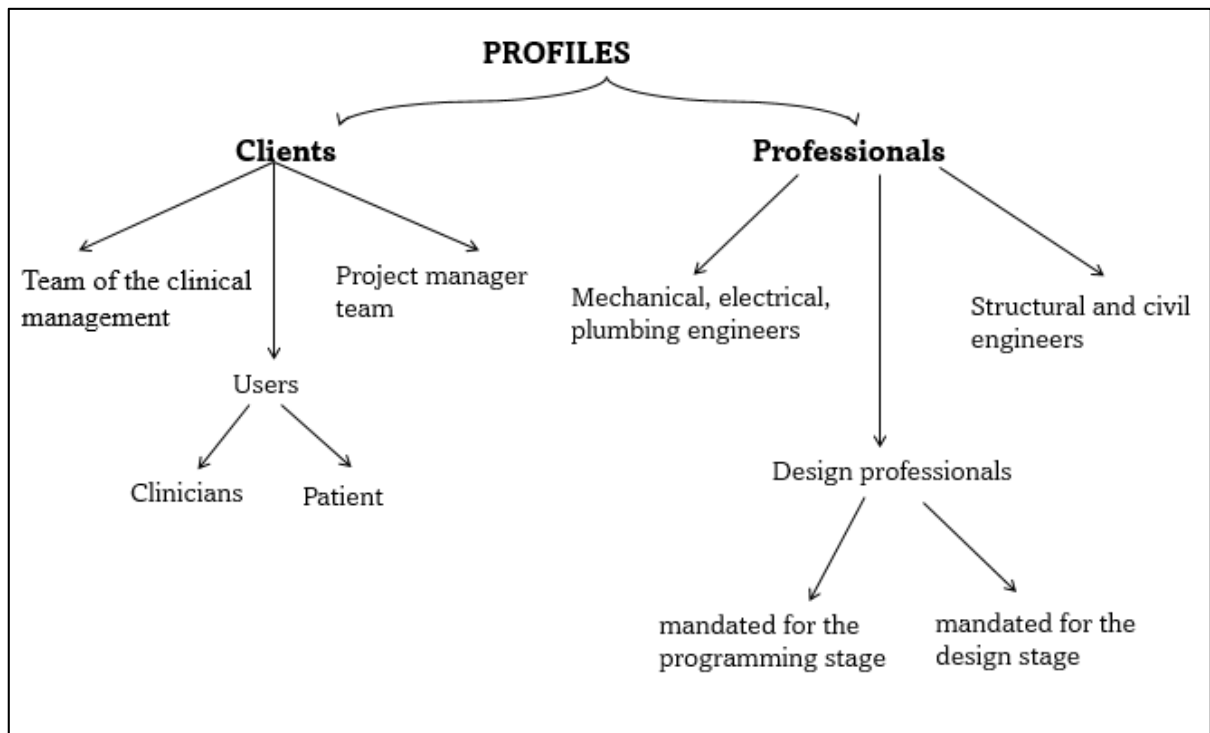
PROFILES

Clients

Professionals

Team of the clinical management

Project manager team

Users

Clinicians

Patient

Mechanical, electrical, plumbing engineers

Structural and civil engineers

Design professionals

mandated for the programming stage

mandated for the design stage